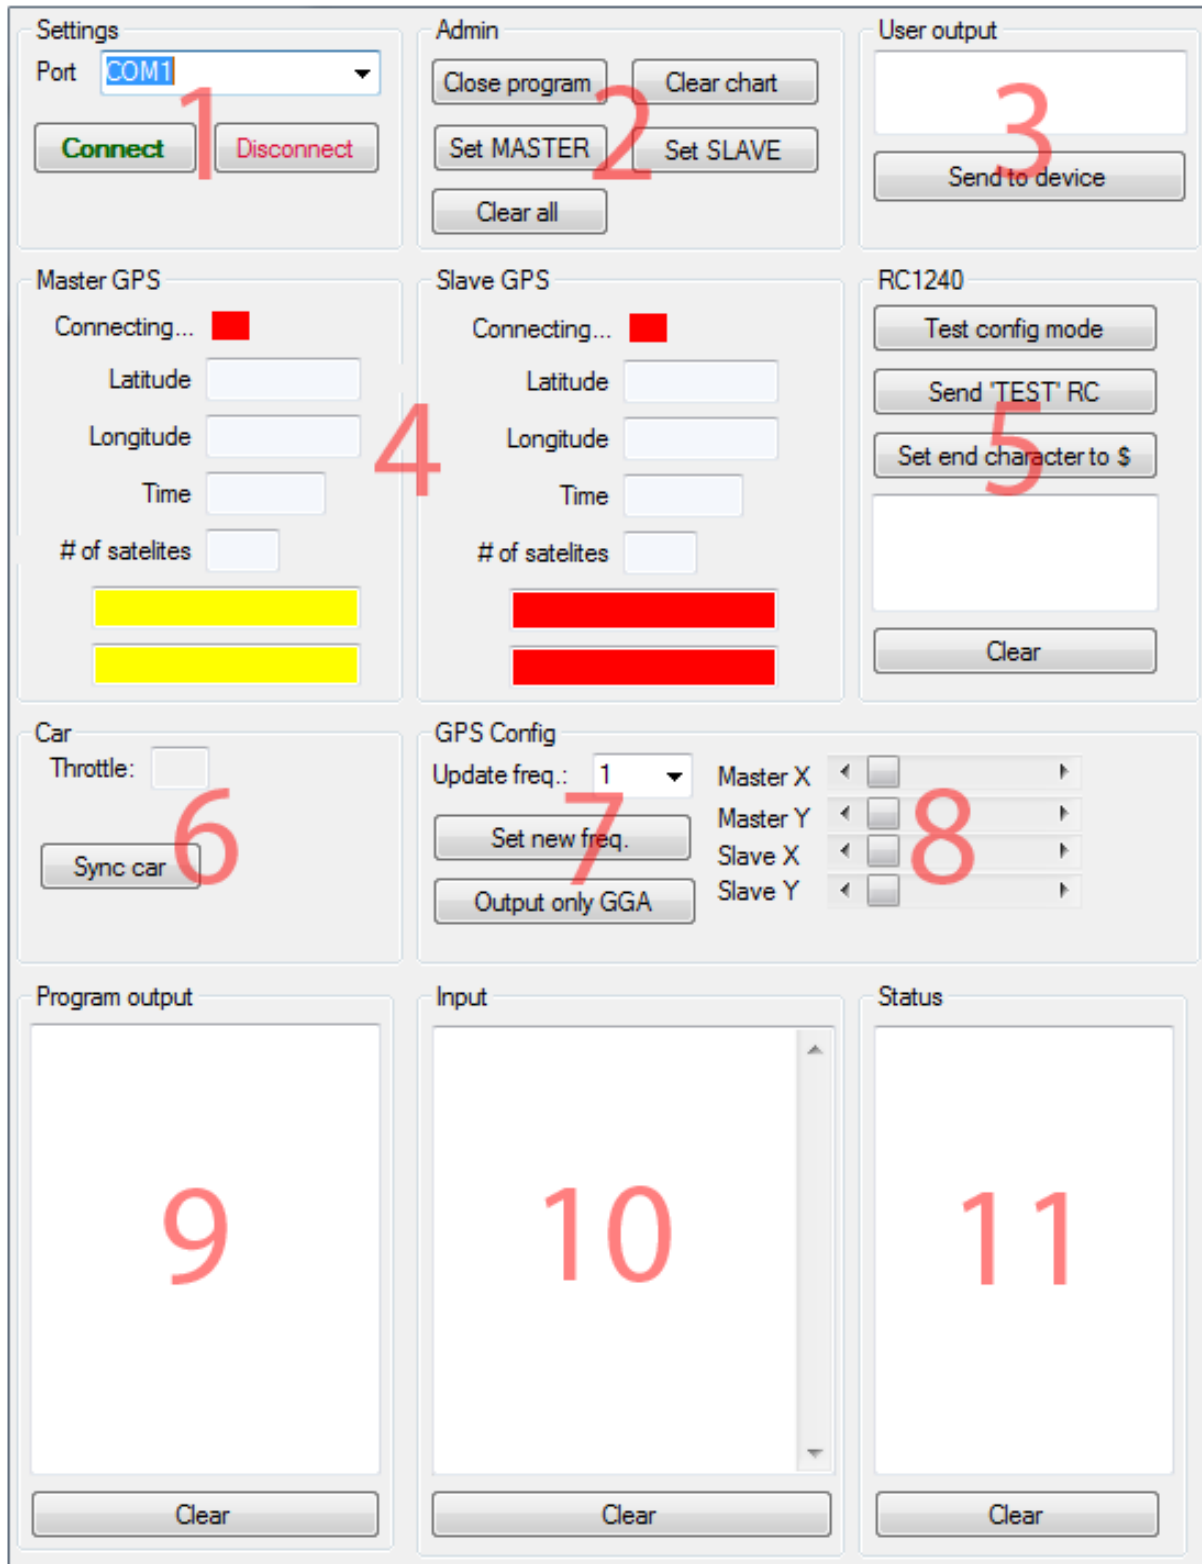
Settings
Port COM1
1
Connect Disconnect

Admin
Close program Clear chart
2
Set MASTER Set SLAVE
Clear all

User output
3
Send to device

Master GPS
Connecting...
Latitude
Longitude
Time
# of satelites

4

Slave GPS
Connecting...
Latitude
Longitude
Time
# of satelites

RC1240
Test config mode
Send 'TEST' RC
5
Set end character to $
Clear

Car
Throttle:
6
Sync car

GPS Config
Update freq.: 1
7
Set new freq.
Output only GGA

Master X
Master Y
8
Slave X
Slave Y

Program output
9
Clear

Input
10
Clear

Status
11
Clear